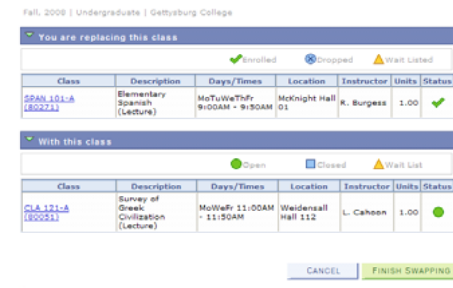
Fall, 2008 | Undergraduate | Gettysburg College

You are replacing this class

Enrolled Dropped Wait Listed

| Class | Description | Days/Times | Location | Instructor | Units | Status |
|---|---|---|---|---|---|---|
| SPAN 101-A (80571) | Elementary Spanish (Lecture) | MoTuWeThFr 9:00AM - 9:50AM | McKnight Hall 01 | R. Burgess | 1.00 | |

With this class

Open Closed Wait List

| Class | Description | Days/Times | Location | Instructor | Units | Status |
|---|---|---|---|---|---|---|
| CLA 121-A (80051) | Survey of Greek Civilization (Lecture) | MoWeFr 11:00AM - 11:50AM | Weidensall Hall 112 | L. Cahoon | 1.00 | |

CANCEL FINISH SWAPPING